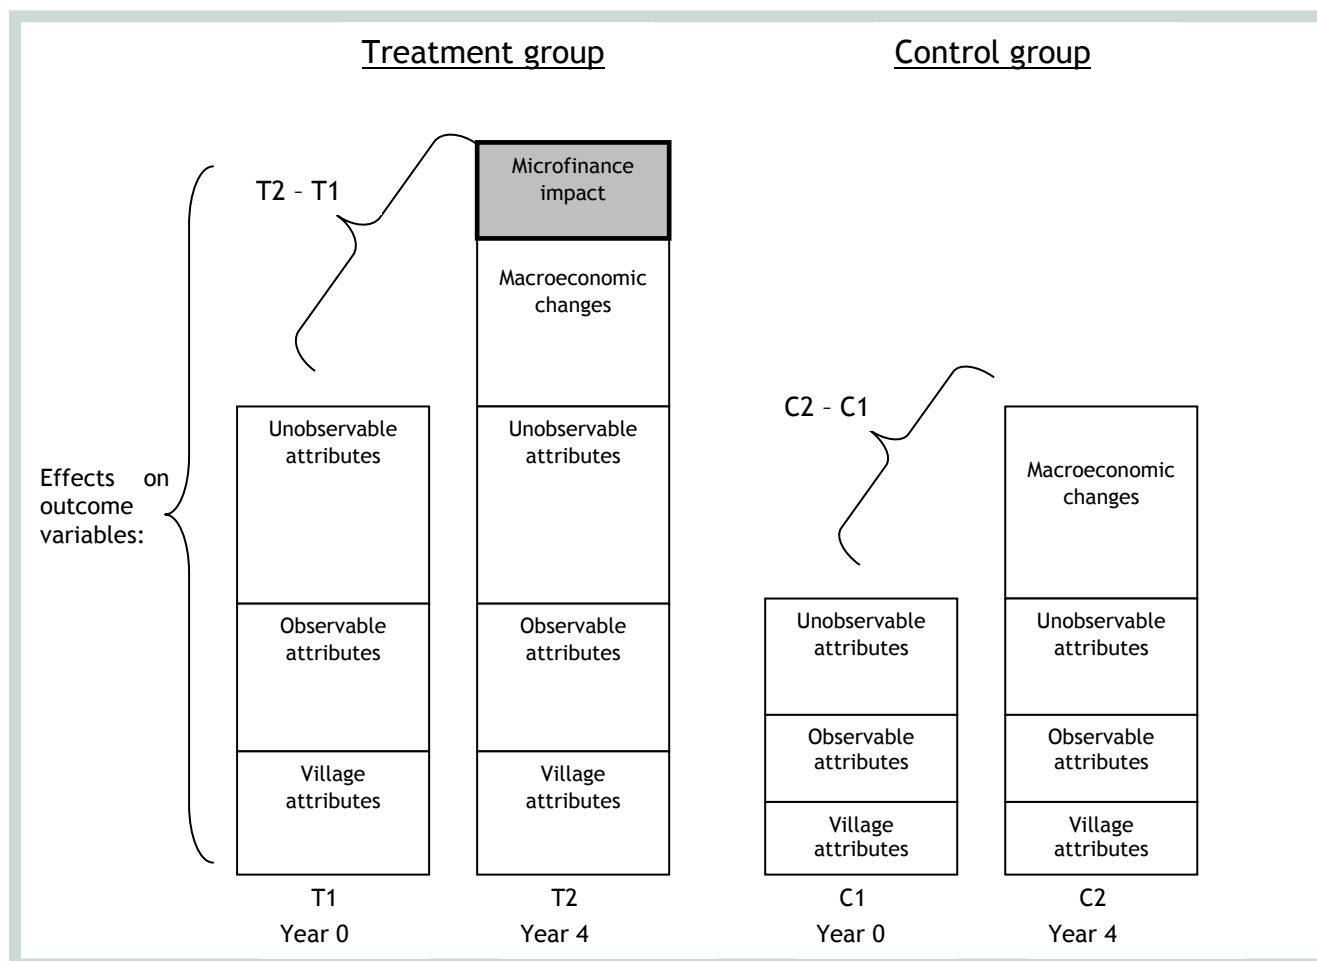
Treatment group

Control group

T2 – T1

Microfinance impact

Macroeconomic changes

Effects on outcome variables:

Unobservable attributes

Observable attributes

Village attributes

Unobservable attributes

Observable attributes

Village attributes

C2 – C1

Macroeconomic changes

Unobservable attributes

Observable attributes

Village attributes

Unobservable attributes

Observable attributes

Village attributes

T1
Year 0

T2
Year 4

C1
Year 0

C2
Year 4